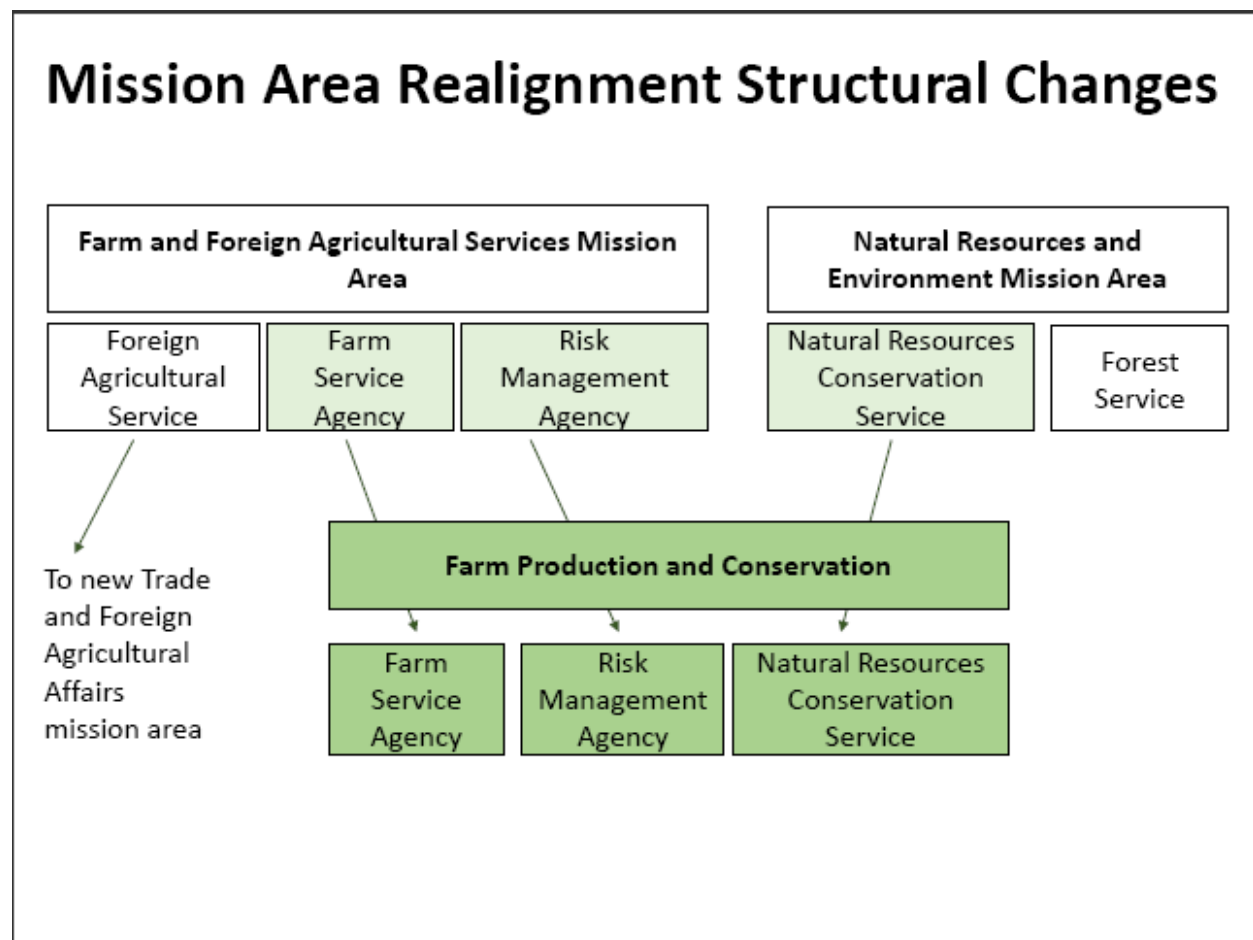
Mission Area Realignment Structural Changes

Farm and Foreign Agricultural Services Mission Area

Natural Resources and Environment Mission Area

Foreign Agricultural Service

Farm Service Agency

Risk Management Agency

Natural Resources Conservation Service

Forest Service

To new Trade and Foreign Agricultural Affairs mission area

Farm Production and Conservation

Farm Service Agency

Risk Management Agency

Natural Resources Conservation Service